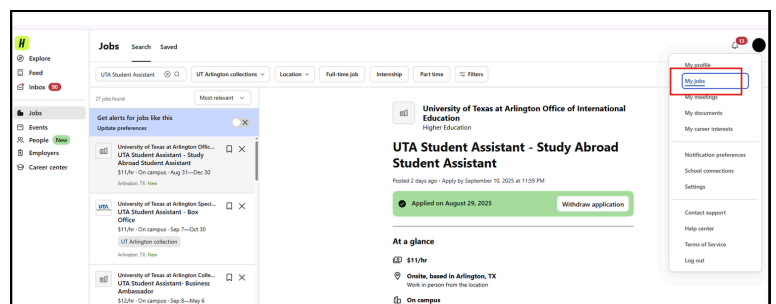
H
Explore
Feed
Inbox 10
Jobs
Events
People New
Employers
Career center

Jobs Search Saved

UTA Student Assistant
UTA Arlington collections
Location
Full-time job
Internship
Part time
Filters

27 jobs found
Most relevant

Get alerts for jobs like this
Update preferences

University of Texas at Arlington Offic...
UTA Student Assistant - Study Abroad Student Assistant
$11/hr · On campus · Aug 31—Dec 30
Arlington, TX · New

University of Texas at Arlington Speci...
UTA Student Assistant - Box Office
$11/hr · On campus · Sep 7—Oct 30
UT Arlington collection
Arlington, TX · New

University of Texas at Arlington Colle...
UTA Student Assistant- Business Ambassador
$12/hr · On campus · Sep 8—May 6

University of Texas at Arlington Office of International Education
Higher Education

UTA Student Assistant - Study Abroad Student Assistant
Posted 2 days ago · Apply by September 10, 2025 at 11:59 PM

Applied on August 29, 2025
Withdraw application

At a glance
$11/hr
Onsite, based in Arlington, TX
Work in person from the location
On campus

12
My profile
My jobs
My meetings
My documents
My career interests
Notification preferences
School connections
Settings
Contact support
Help center
Terms of Service
Log out